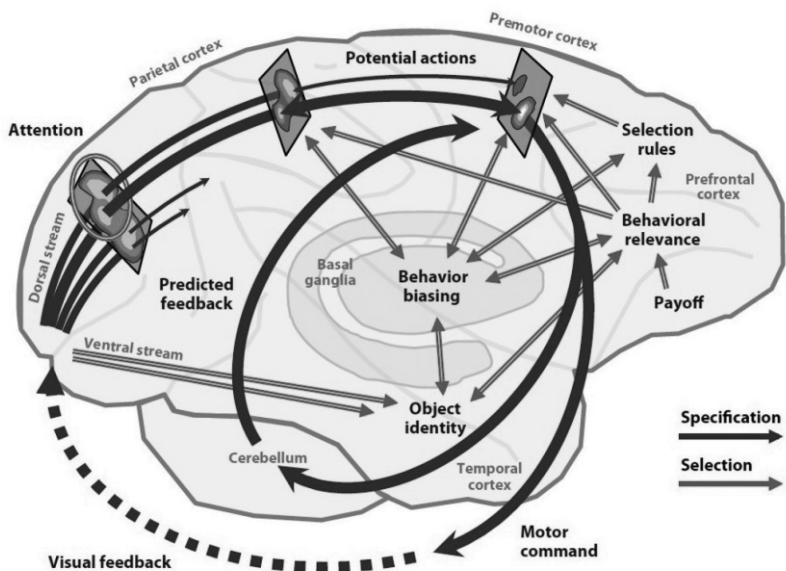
Premotor cortex

Parietal cortex

Potential actions

Attention

Selection rules

Prefrontal cortex

Dorsal stream

Behavioral relevance

Basal ganglia

Behavior biasing

Predicted feedback

Payoff

Ventral stream

Object identity

Specification

Selection

Cerebellum

Temporal cortex

Motor command

Visual feedback